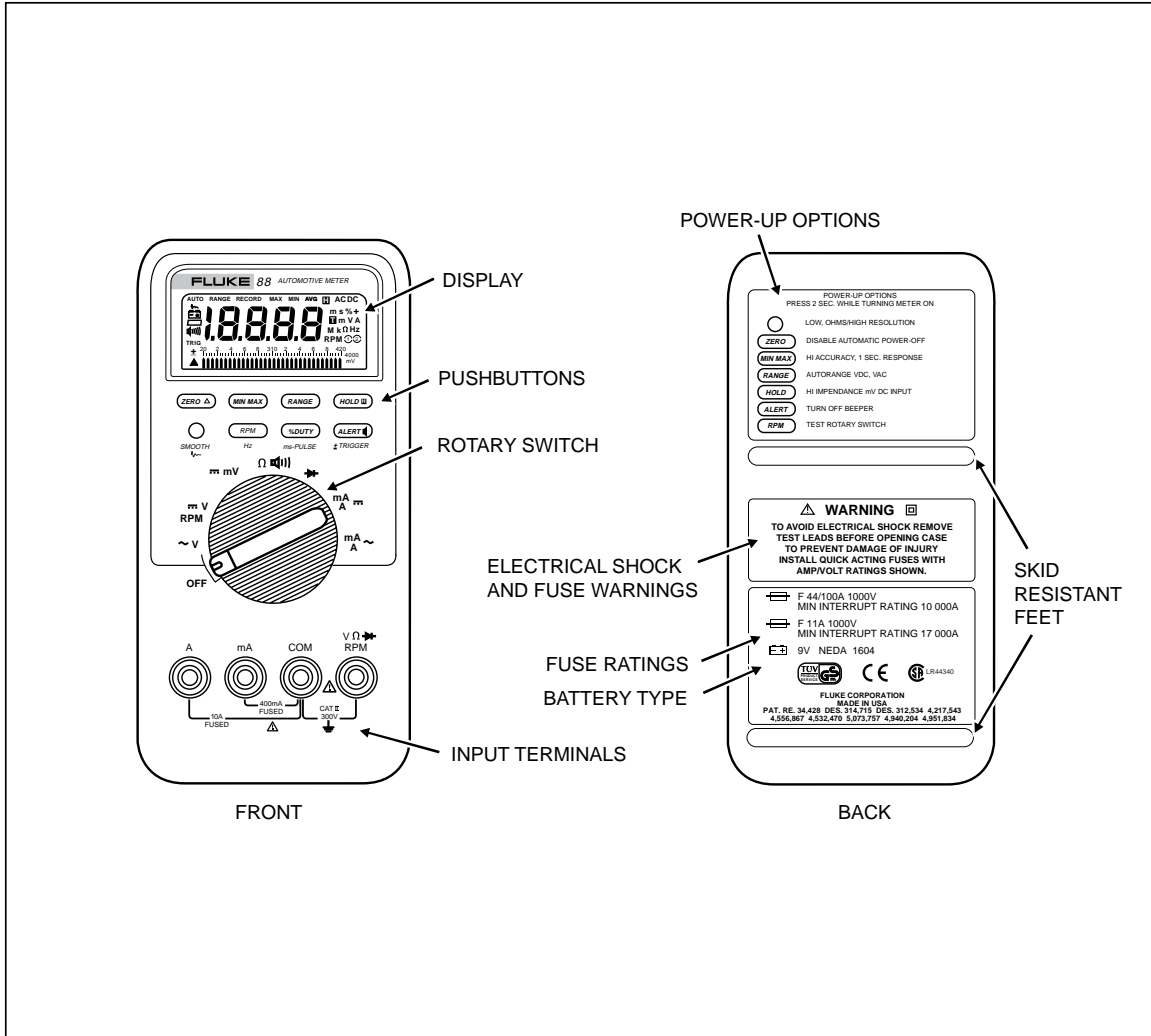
POWER-UP OPTIONS

FLUKE 88 AUTOMOTIVE METER

AUTO RANGE RECORD MAX MIN AVG H AC DC

1.8.8.8.8

m s % + m V A M k Ω Hz RPM

TRIG

20 2 4 6 8 310 2 4 6 8 420 4000 mV

DISPLAY

PUSHBUTTONS

ZERO Δ   MIN MAX   RANGE   HOLD H

SMOOTH   RPM Hz   %DUTY ms-PULSE   ALERT ± TRIGGER

ROTARY SWITCH

mV   Ω   V RPM   mA A   ~V   mA A ~   OFF

A   mA   COM   V Ω RPM

10A FUSED   400mA FUSED   CAT II 300V

INPUT TERMINALS

FRONT

POWER-UP OPTIONS
PRESS 2 SEC. WHILE TURNING METER ON

LOW, OHMS/HIGH RESOLUTION
ZERO   DISABLE AUTOMATIC POWER-OFF
MIN MAX   HI ACCURACY, 1 SEC. RESPONSE
RANGE   AUTORANGE VDC, VAC
HOLD   HI IMPENDANCE mV DC INPUT
ALERT   TURN OFF BEEPER
RPM   TEST ROTARY SWITCH

⚠ WARNING
TO AVOID ELECTRICAL SHOCK REMOVE TEST LEADS BEFORE OPENING CASE TO PREVENT DAMAGE OF INJURY INSTALL QUICK ACTING FUSES WITH AMP/VOLT RATINGS SHOWN.

ELECTRICAL SHOCK AND FUSE WARNINGS

F 44/100A 1000V
MIN INTERRUPT RATING 10 000A

F 11A 1000V
MIN INTERRUPT RATING 17 000A

9V NEDA 1604

TÜV   CE   LR44340

FLUKE CORPORATION
MADE IN USA
PAT. RE. 34,428 DES. 314,715 DES. 312,534 4,217,543
4,556,867 4,532,470 5,073,757 4,940,204 4,951,834

FUSE RATINGS

BATTERY TYPE

SKID RESISTANT FEET

BACK